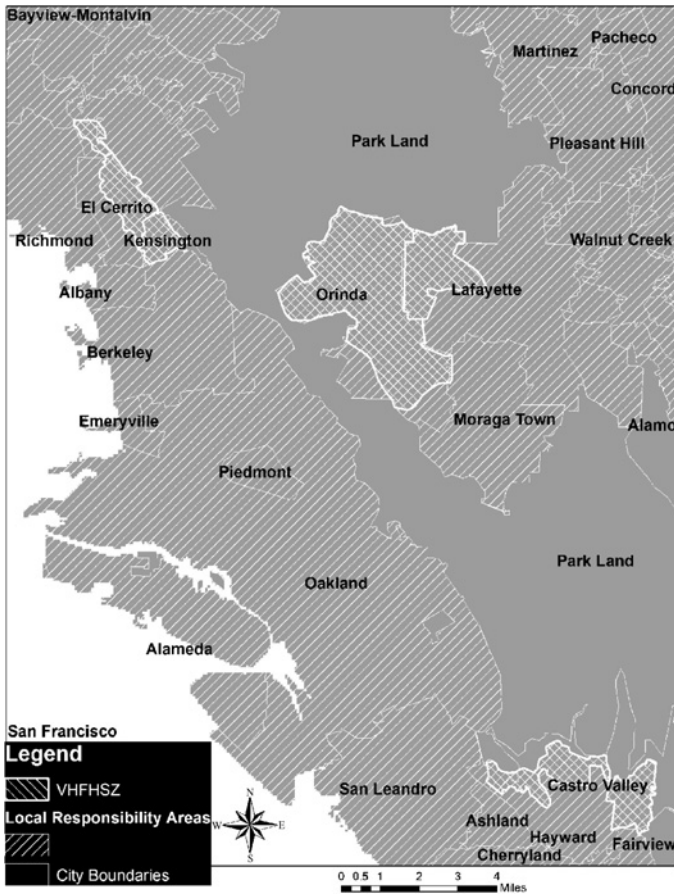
Bayview-Montalvin
Martinez
Pacheco
Concord
Park Land
Pleasant Hill
El Cerrito
Richmond
Kensington
Walnut Creek
Albany
Orinda
Lafayette
Berkeley
Emeryville
Moraga Town
Alamo
Piedmont
Park Land
Oakland
Alameda
San Francisco
Legend
VHFHSZ
Local Responsibility Areas
City Boundaries
San Leandro
Castro Valley
Ashland
Hayward
Cherryland
Fairview
N
W
E
S
0 0.5 1 2 3 4
Miles